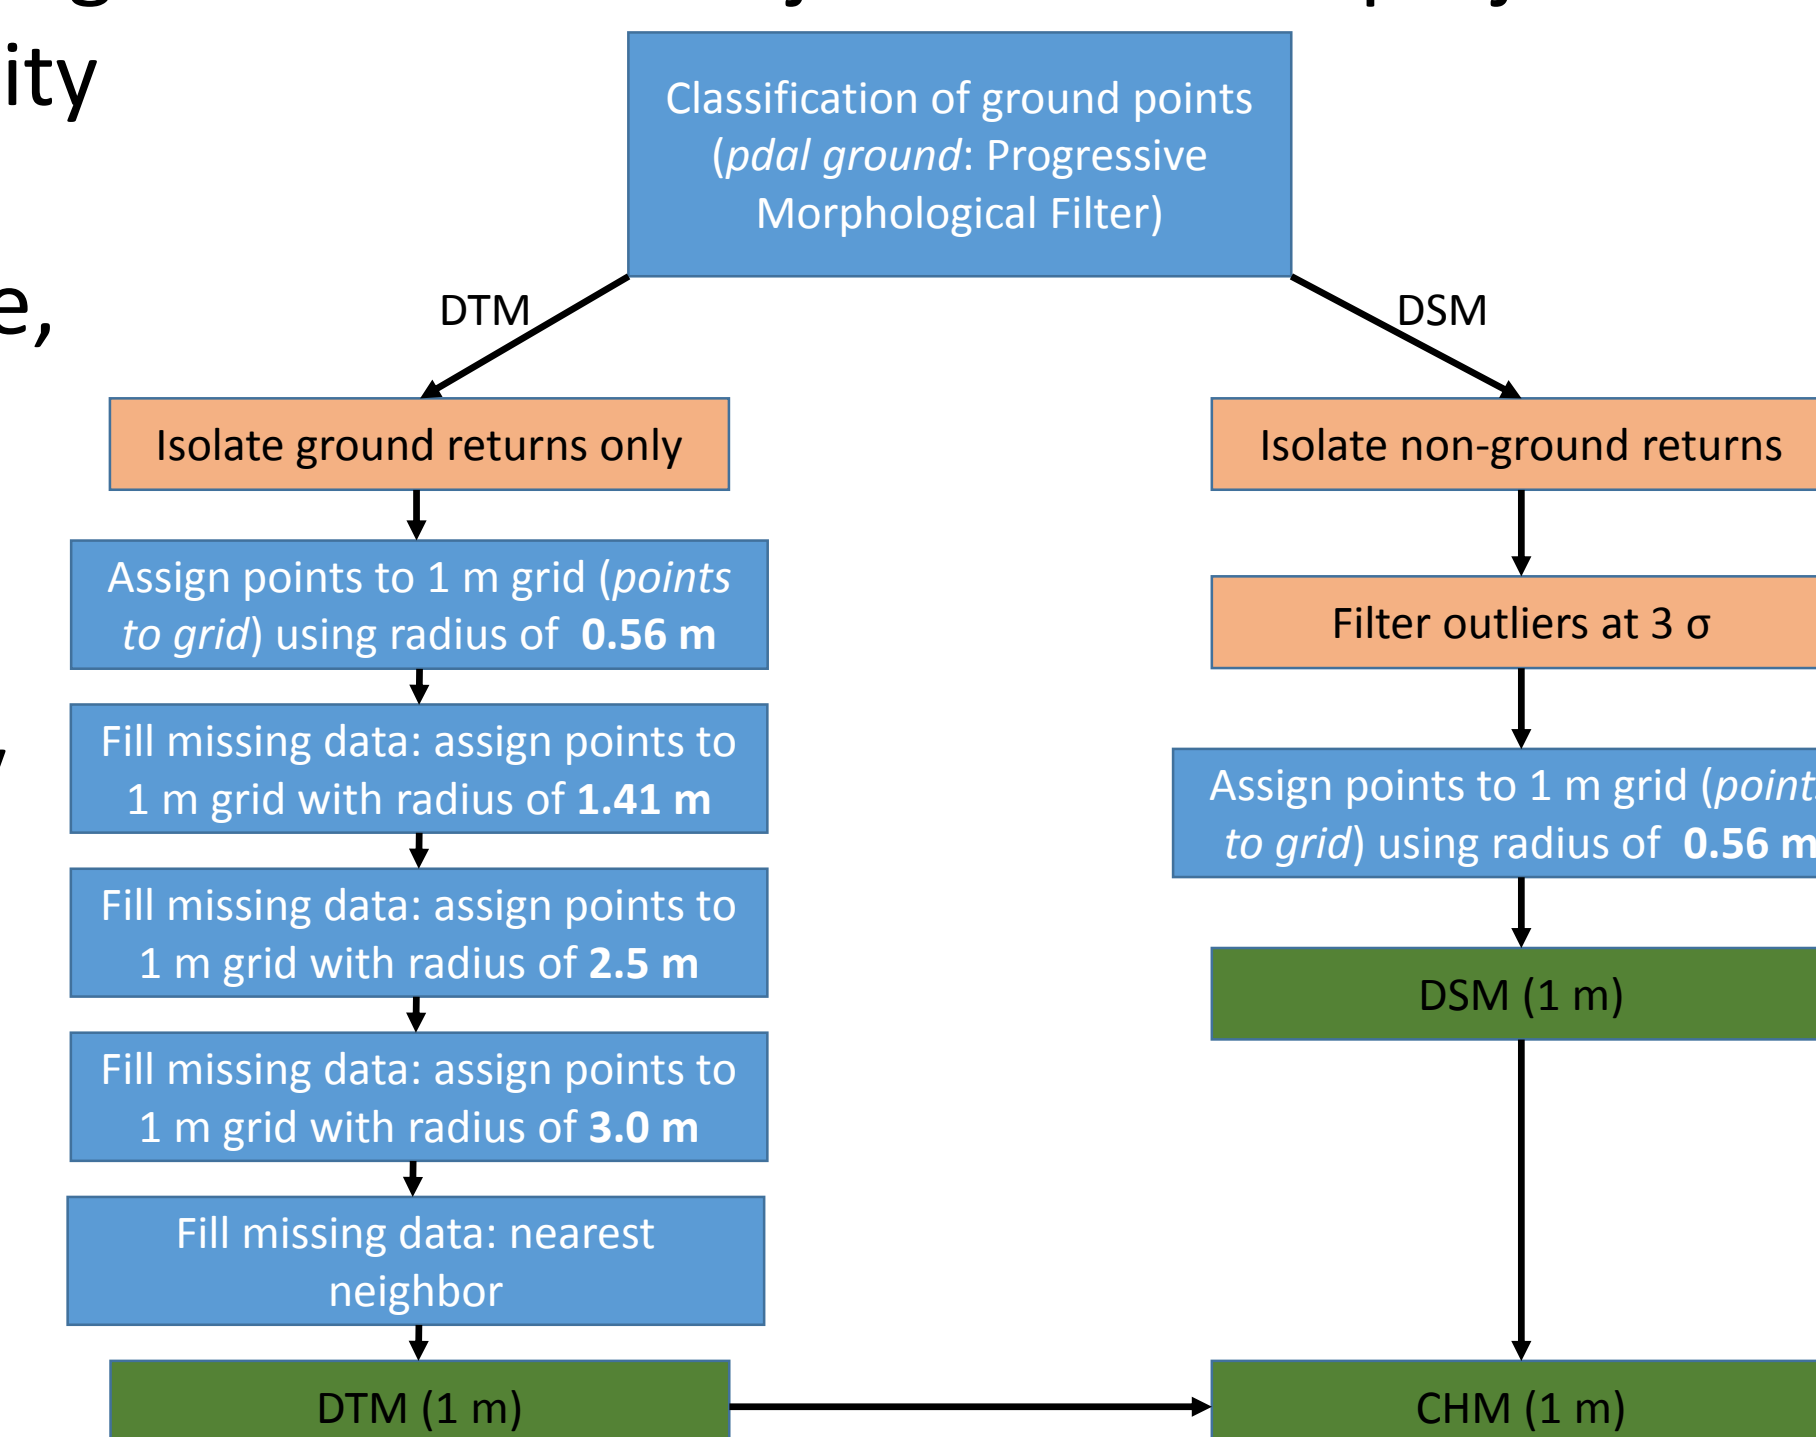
ity

e,

Classification of ground points (*pdal ground*: Progressive Morphological Filter)

DTM

DSM

Isolate ground returns only

Assign points to 1 m grid (*points to grid*) using radius of **0.56 m**

Fill missing data: assign points to 1 m grid with radius of **1.41 m**

Fill missing data: assign points to 1 m grid with radius of **2.5 m**

Fill missing data: assign points to 1 m grid with radius of **3.0 m**

Fill missing data: nearest neighbor

DTM (1 m)

Isolate non-ground returns

Filter outliers at 3 σ

Assign points to 1 m grid (*point to grid*) using radius of **0.56 m**

DSM (1 m)

CHM (1 m)